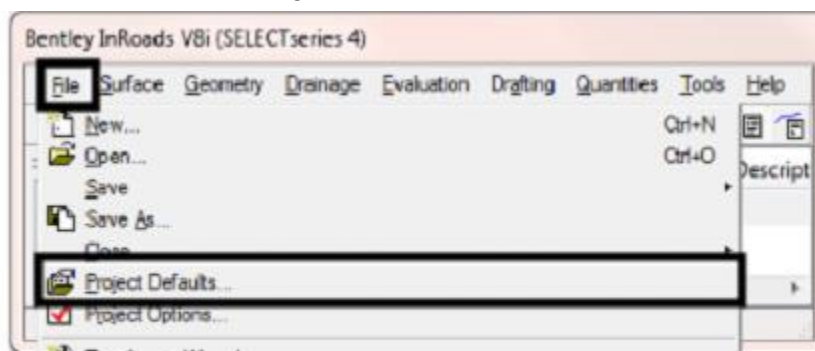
Bentley InRoads V8i (SELECTseries 4)

File Surface Geometry Drainage Evaluation Drafting Quantities Tools Help

New... Ctrl+N
Open... Ctrl+O
Save
Save As...
Close
Project Defaults...
Project Options...

Descript